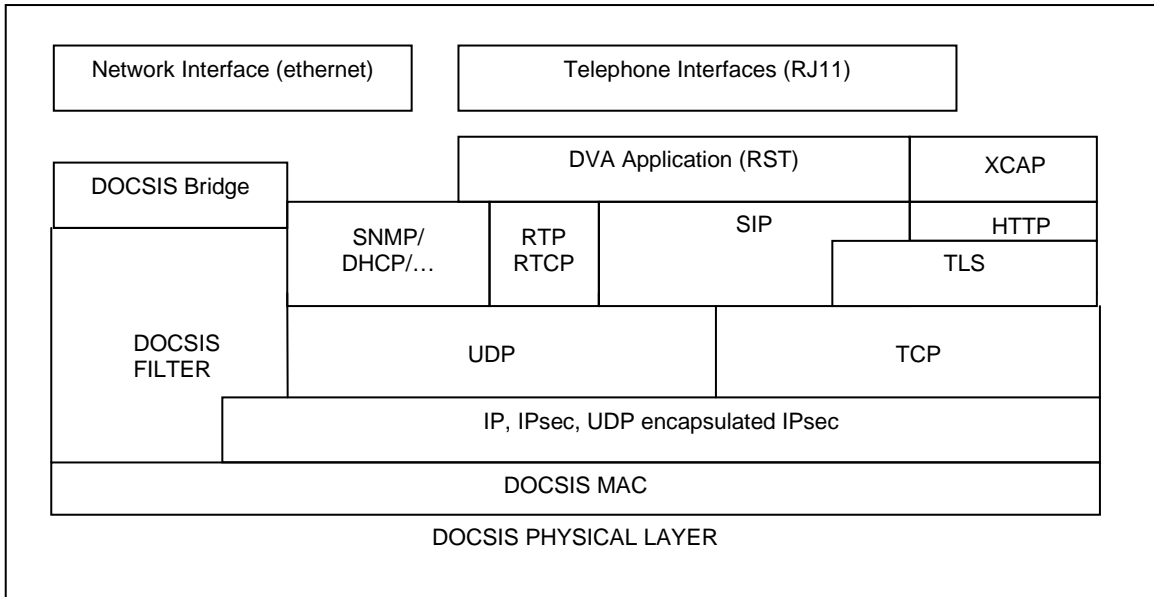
Network Interface (ethernet)

Telephone Interfaces (RJ11)

DVA Application (RST)

XCAP

DOCSIS Bridge

SNMP/
DHCP/…

RTP
RTCP

SIP

HTTP

TLS

DOCSIS
FILTER

UDP

TCP

IP, IPsec, UDP encapsulated IPsec

DOCSIS MAC

DOCSIS PHYSICAL LAYER